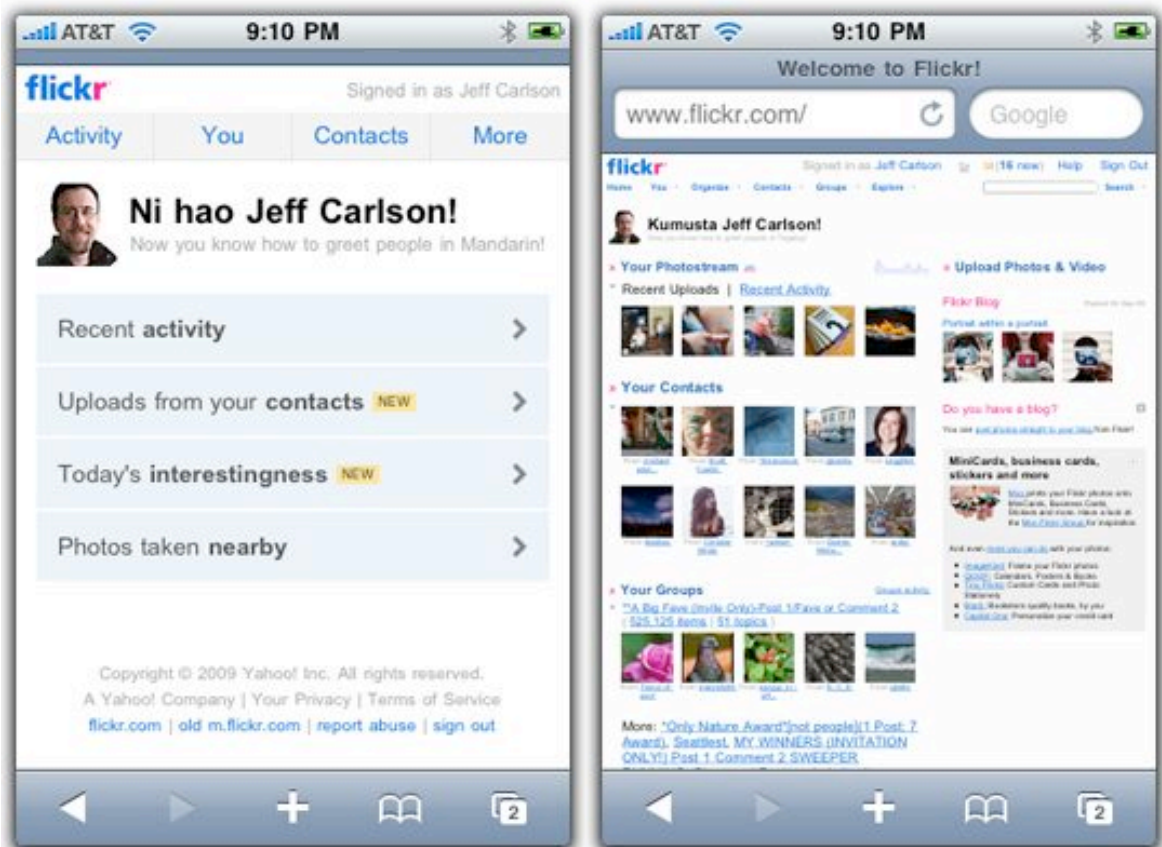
AT&T 9:10 PM

flickr

Signed in as Jeff Carlson

Activity You Contacts More

Ni hao Jeff Carlson!

Now you know how to greet people in Mandarin!

Recent activity

Uploads from your contacts NEW

Today's interestingness NEW

Photos taken nearby

Copyright © 2009 Yahoo! Inc. All rights reserved.

A Yahoo! Company | Your Privacy | Terms of Service

flickr.com | old m.flickr.com | report abuse | sign out

2

AT&T 9:10 PM

Welcome to Flickr!

www.flickr.com/

Google

flickr

Signed in as Jeff Carlson (16 new) Help Sign Out

Home You Organize Contacts Groups Explore Search

Kumusta Jeff Carlson!

Your Photostream

Recent Uploads | Recent Activity

Upload Photos & Video

Flickr Blog

Portrait within a portrait

Your Contacts

Do you have a blog?

MiniCards, business cards, stickers and more

Your Groups

"A Big Fave (Invite Only)-Post 1/Fave or Comment 2 | 525,125 items | 51 topics

More: "Only Nature Award"[not people](1 Post: 7 Award), Seattlest, MY WINNERS (INVITATION ONLY!) Post 1 Comment 2 SWEEPER

2